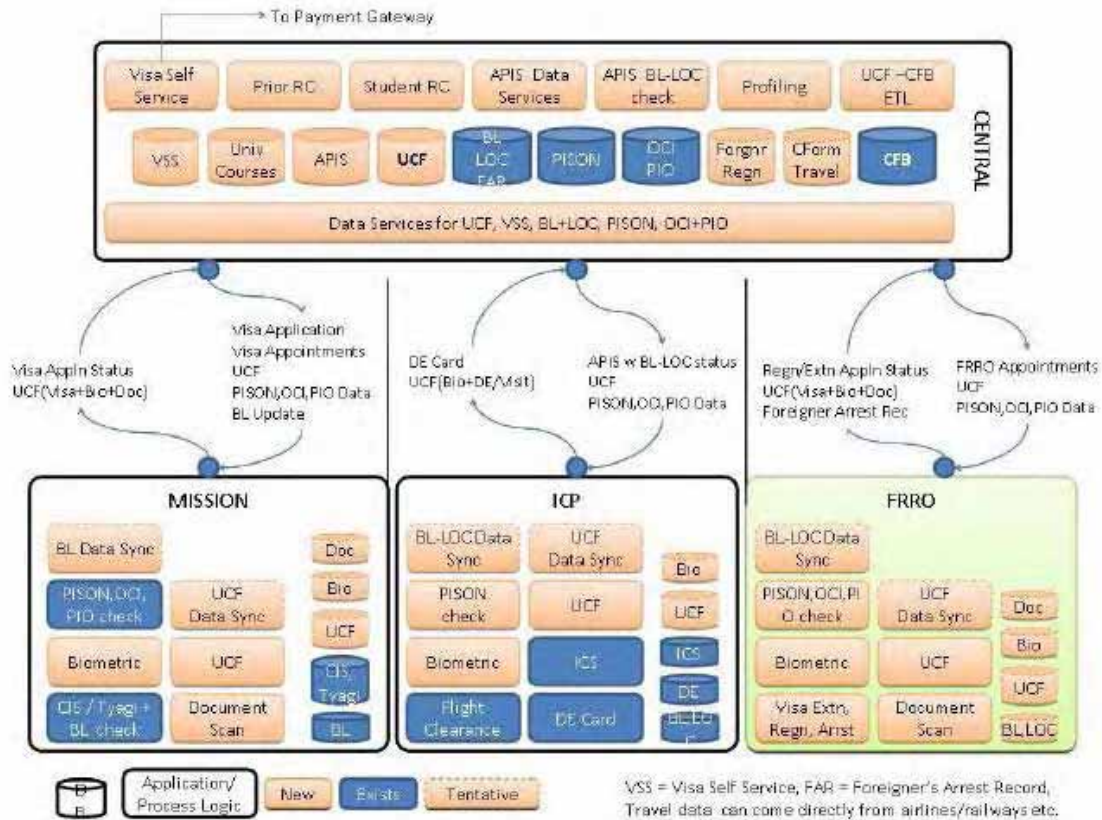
To Payment Gateway

CENTRAL

Visa Self Service
Prior RC
Student RC
APIS Data Services
APIS BL-LOC check
Profiling
UCF –CFB ETL

VSS
Univ Courses
APIS
UCF
BL LOC FAR
PISON
OCI PIO
Forgnr Regn
CForm Travel
CFB

Data Services for UCF, VSS, BL+LOC, PISON, OCI+PIO

Visa Appln Status
UCF(Visa+Bio+Doc)

Visa Application
Visa Appointments
UCF
PISON,OCI,PIO Data
BL Update

DE Card
UCF(Bio+DE/Visit)

APIS w BL-LOC status
UCF
PISON,OCI,PIO Data

Regn/Extn Appln Status
UCF(Visa+Bio+Doc)
Foreigner Arrest Rec

FRRO Appointments
UCF
PISON,OCI,PIO Data

MISSION

BL Data Sync
PISON,OCI, PIO check
UCF Data Sync
Biometric
UCF
CIS / Tyagi + BL check
Document Scan
Doc
Bio
UCF
CIS, Tyagi
BL

ICP

BL-LOC Data Sync
UCF Data Sync
Bio
PISON check
UCF
UCF
Biometric
ICS
ICS
DE
Flight Clearance
DE Card
BL-LO C

FRRO

BL-LOC Data Sync
PISON,OCI,PI O check
UCF Data Sync
Doc
Biometric
UCF
Bio
UCF
Visa Extn, Regn, Arrst
Document Scan
BL,LOC

DB
Application/ Process Logic
New
Exists
Tentative

VSS = Visa Self Service, FAR = Foreigner's Arrest Record,
Travel data can come directly from airlines/railways etc.